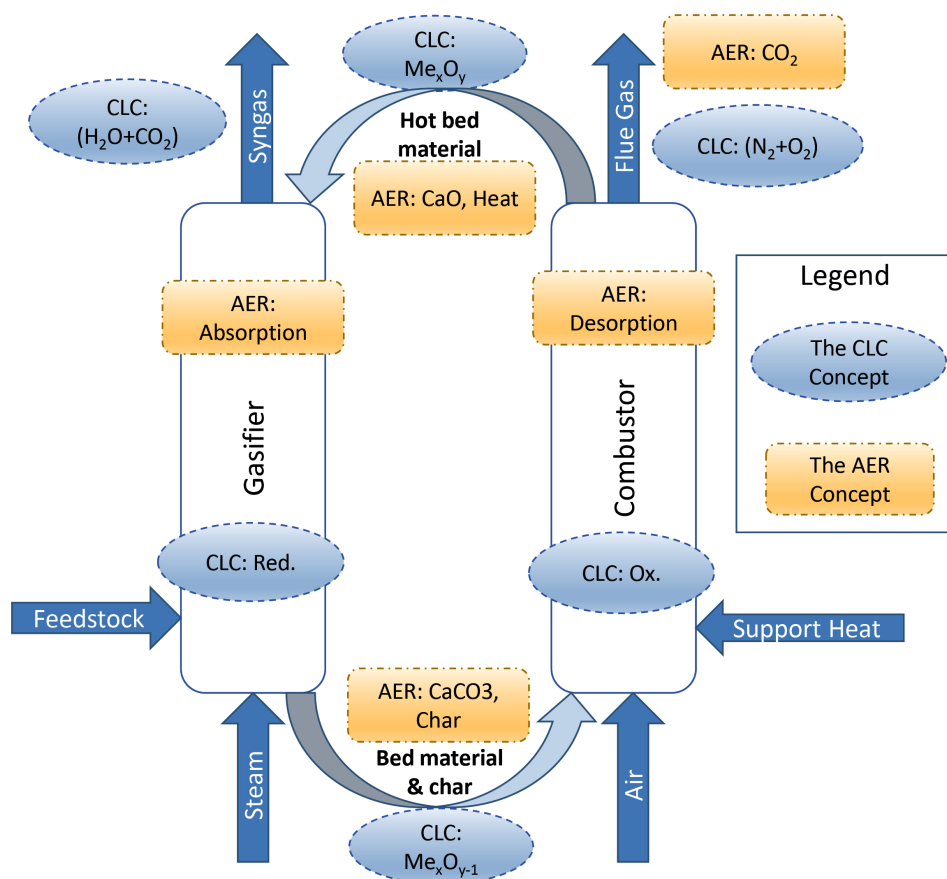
CLC: $Me_xO_y$

AER: $CO_2$

CLC: ($H_2O$+$CO_2$)

Syngas

Hot bed material

Flue Gas

CLC: ($N_2$+$O_2$)

AER: CaO, Heat

Legend

AER: Absorption

AER: Desorption

The CLC Concept

Gasifier

Combustor

The AER Concept

CLC: Red.

CLC: Ox.

Feedstock

Support Heat

AER: CaCO3, Char

Bed material & char

Steam

Air

CLC: $Me_xO_{y-1}$